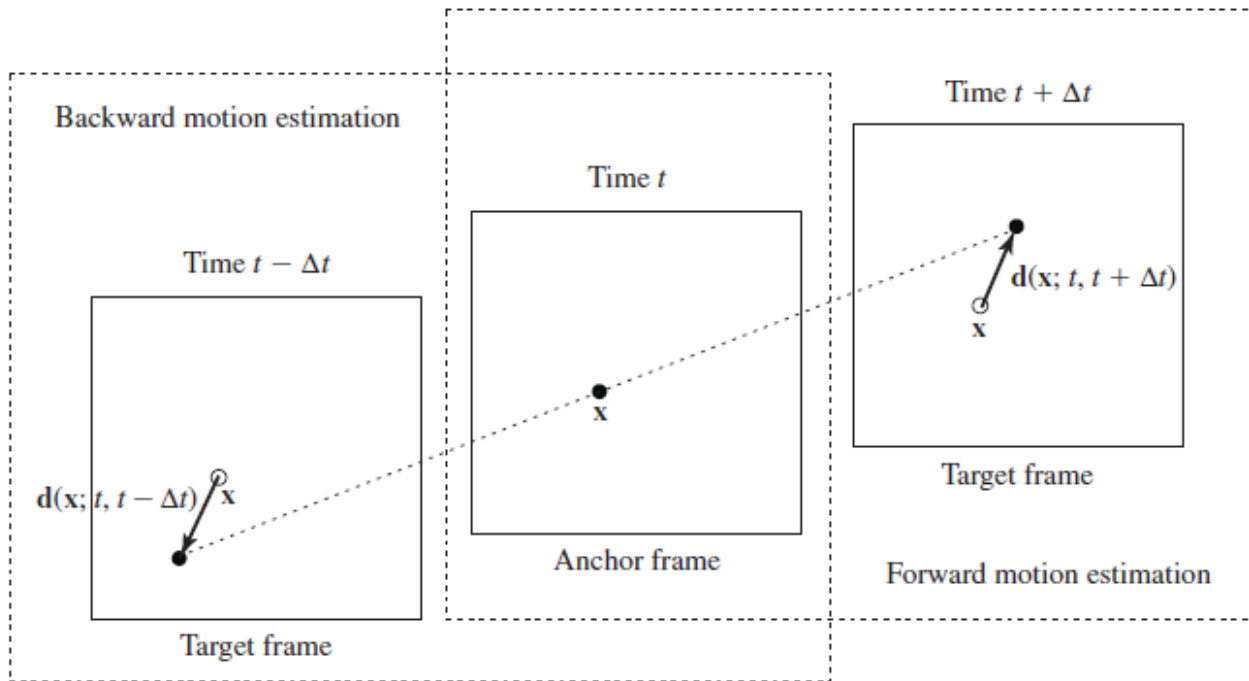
Time $t + \Delta t$

Backward motion estimation

Time $t$

Time $t - \Delta t$

$\mathbf{d}(\mathbf{x}; t, t + \Delta t)$

$\mathbf{x}$

$\mathbf{x}$

$\mathbf{d}(\mathbf{x}; t, t - \Delta t)$ $\mathbf{x}$

Target frame

Anchor frame

Forward motion estimation

Target frame